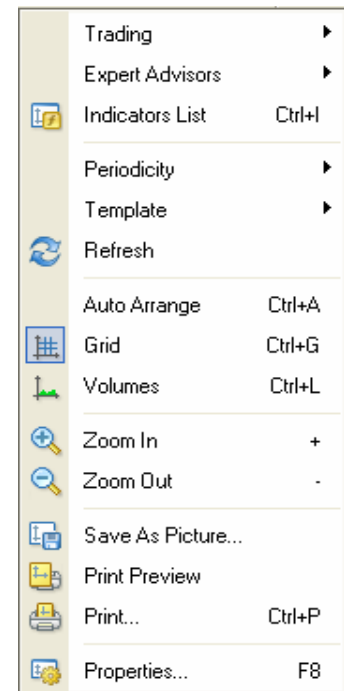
Trading
Expert Advisors
Indicators List Ctrl+I

Periodicity
Template
Refresh

Auto Arrange Ctrl+A
Grid Ctrl+G
Volumes Ctrl+L

Zoom In +
Zoom Out -

Save As Picture...
Print Preview
Print... Ctrl+P

Properties... F8